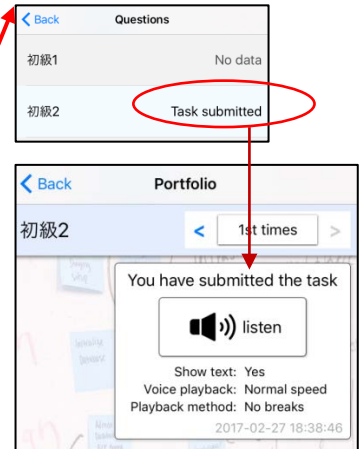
< Back Questions

初級1 No data

初級2 Task submitted

< Back Portfolio

初級2 < 1st times >

You have submitted the task

listen

Show text: Yes
Voice playback: Normal speed
Playback method: No breaks

2017-02-27 18:38:46